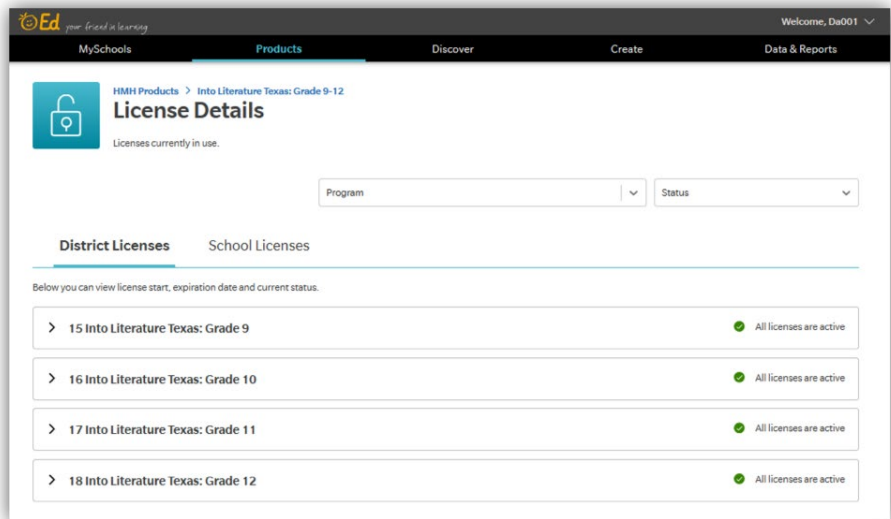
Ed your friend in learning

Welcome, Da001

MySchools
Products
Discover
Create
Data & Reports

HMH Products > Into Literature Texas: Grade 9-12

License Details

Licenses currently in use.

Program

Status

District Licenses
School Licenses

Below you can view license start, expiration date and current status.

15 Into Literature Texas: Grade 9
All licenses are active

16 Into Literature Texas: Grade 10
All licenses are active

17 Into Literature Texas: Grade 11
All licenses are active

18 Into Literature Texas: Grade 12
All licenses are active